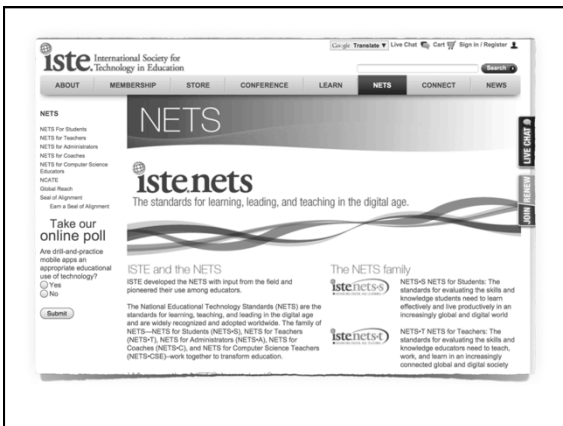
iste International Society for Technology in Education

Google Translate ▼ Live Chat Cart Sign in / Register

Search

ABOUT MEMBERSHIP STORE CONFERENCE LEARN NETS CONNECT NEWS

NETS

NETS For Students
NETS for Teachers
NETS for Administrators
NETS for Coaches
NETS for Computer Science Educators
NCATE
Global Reach
Seal of Alignment
Earn a Seal of Alignment

Take our online poll

Are drill-and-practice mobile apps an appropriate educational use of technology?
Yes
No

Submit

NETS

LIVE CHAT

RENEW

JOIN

iste.nets

The standards for learning, leading, and teaching in the digital age.

ISTE and the NETS

ISTE developed the NETS with input from the field and pioneered their use among educators.

The National Educational Technology Standards (NETS) are the standards for learning, teaching, and leading in the digital age and are widely recognized and adopted worldwide. The family of NETS—NETS for Students (NETS•S), NETS for Teachers (NETS•T), NETS for Administrators (NETS•A), NETS for Coaches (NETS•C), and NETS for Computer Science Teachers (NETS•CSE)–work together to transform education.

The NETS family

iste.nets•s

NETS•S NETS for Students: The standards for evaluating the skills and knowledge students need to learn effectively and live productively in an increasingly global and digital world

iste.nets•t

NETS•T NETS for Teachers: The standards for evaluating the skills and knowledge educators need to teach, work, and learn in an increasingly connected global and digital society